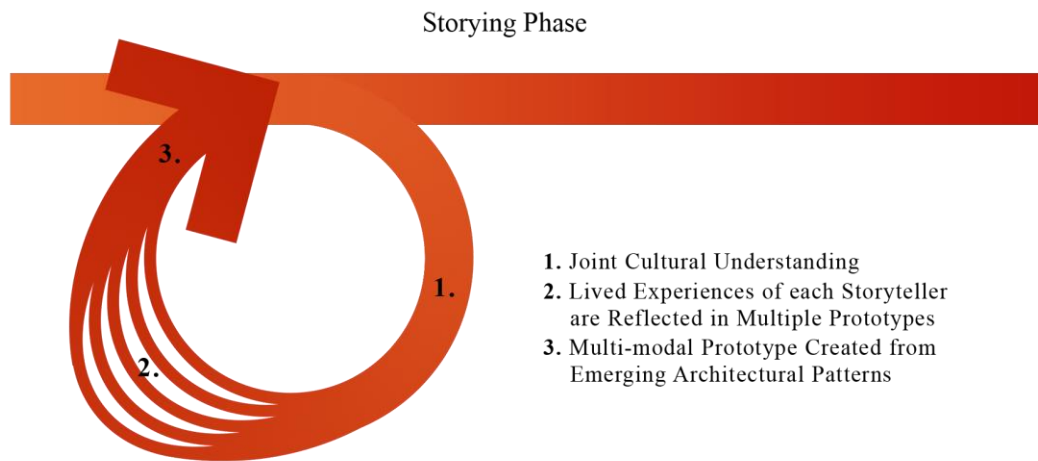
Storying Phase

3.

1.

2.

1. Joint Cultural Understanding
2. Lived Experiences of each Storyteller are Reflected in Multiple Prototypes
3. Multi-modal Prototype Created from Emerging Architectural Patterns